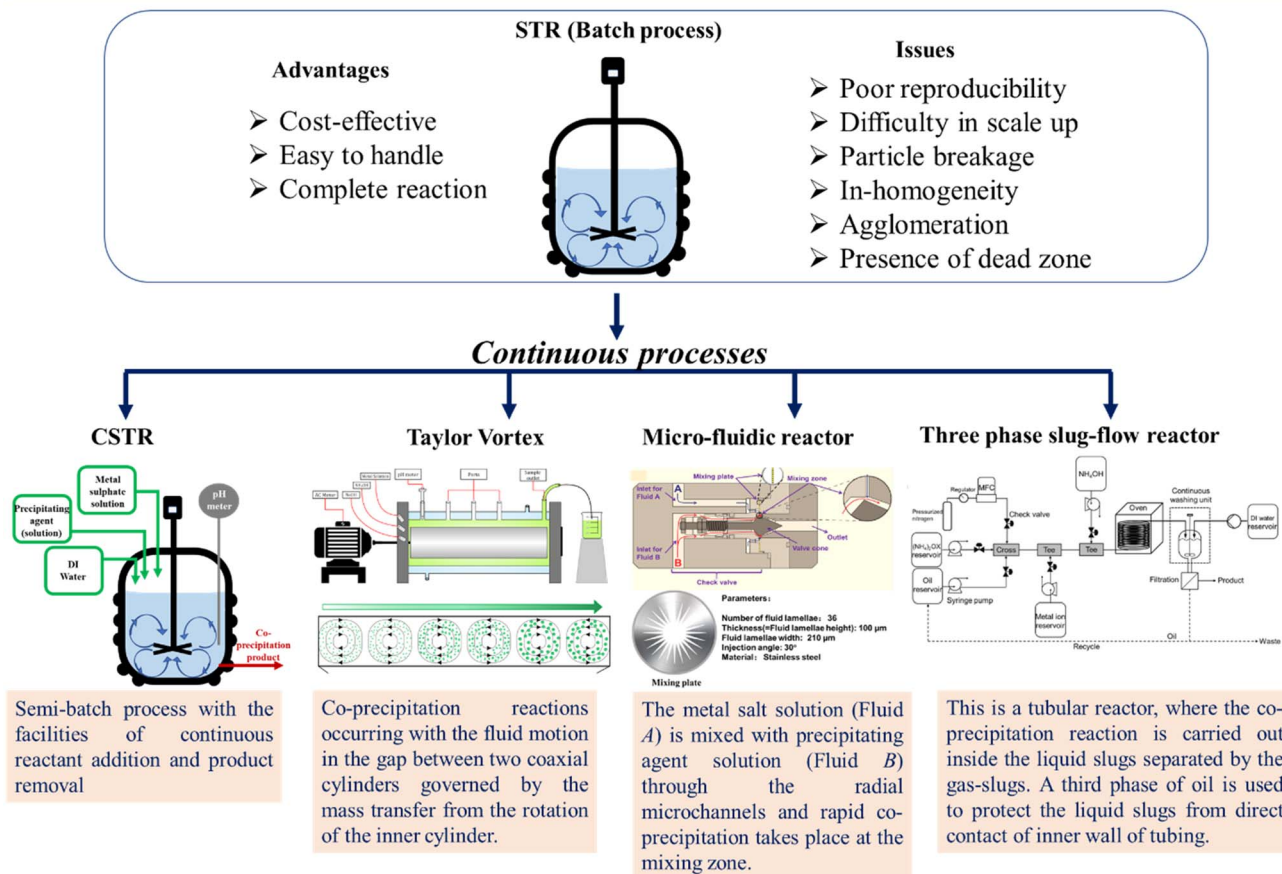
STR (Batch process)

Advantages
➢ Cost-effective
➢ Easy to handle
➢ Complete reaction

Issues
➢ Poor reproducibility
➢ Difficulty in scale up
➢ Particle breakage
➢ In-homogeneity
➢ Agglomeration
➢ Presence of dead zone

Continuous processes

CSTR

Metal sulphate solution
Precipitating agent (solution)
DI Water
pH meter
Co-precipitation product

Semi-batch process with the facilities of continuous reactant addition and product removal

Taylor Vortex

AC Motor
pH meter
Ports
Sample outlet

Co-precipitation reactions occurring with the fluid motion in the gap between two coaxial cylinders governed by the mass transfer from the rotation of the inner cylinder.

Micro-fluidic reactor

Mixing plate
Mixing zone
Inlet for Fluid A
A
Inlet for Fluid B
B
Outlet
Valve zone
Check valve
Parameters:
Number of fluid lamellae: 36
Thickness(=Fluid lamellae height): 100 μm
Fluid lamellae width: 210 μm
Injection angle: 30°
Material: Stainless steel
Mixing plate

The metal salt solution (Fluid A) is mixed with precipitating agent solution (Fluid B) through the radial microchannels and rapid co-precipitation takes place at the mixing zone.

Three phase slug-flow reactor

$NH_4OH$
Regulator
MFC
Pressurized nitrogen
Check valve
Oven
Continuous washing unit
DI water reservoir
$(NH_4)_2CO_3$ reservoir
Cross
Tee
Tee
Filtration
Product
Oil reservoir
Syringe pump
Metal ion reservoir
Oil
Recycle
Waste

This is a tubular reactor, where the co-precipitation reaction is carried out inside the liquid slugs separated by the gas-slugs. A third phase of oil is used to protect the liquid slugs from direct contact of inner wall of tubing.